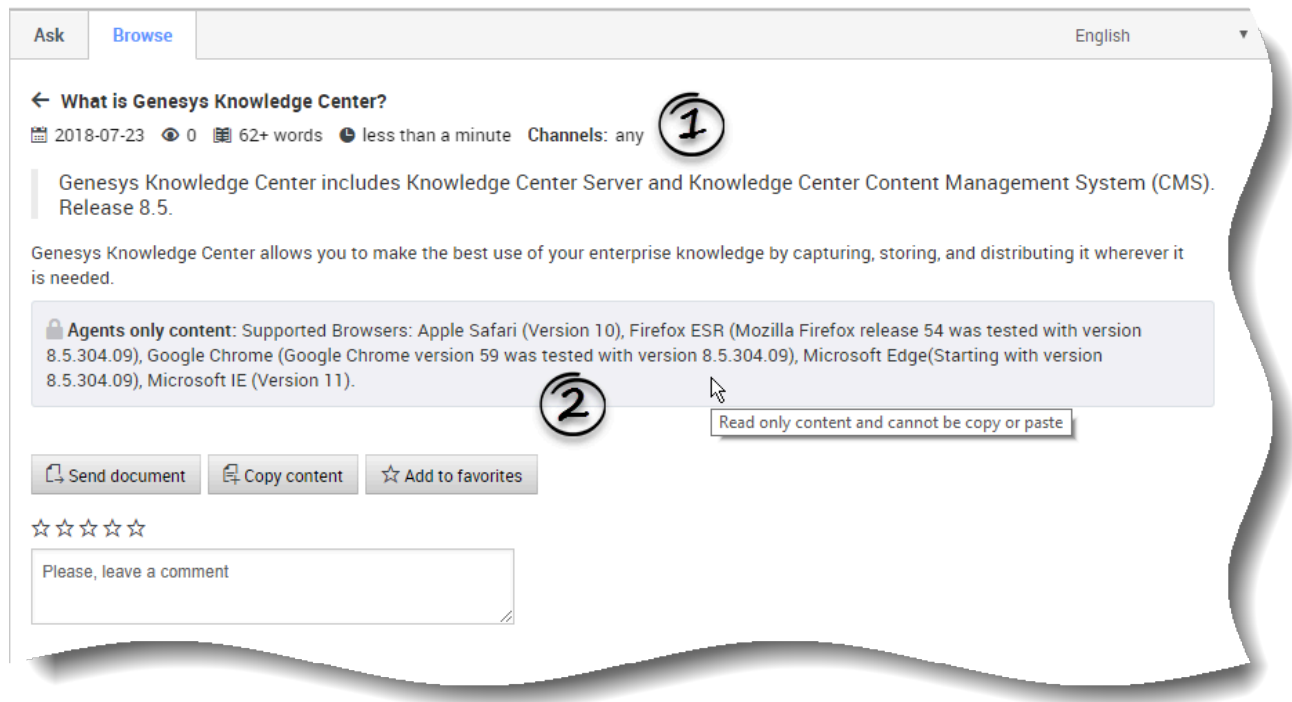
Ask Browse English

← What is Genesys Knowledge Center?

2018-07-23 0 62+ words less than a minute Channels: any

1

Genesys Knowledge Center includes Knowledge Center Server and Knowledge Center Content Management System (CMS). Release 8.5.

Genesys Knowledge Center allows you to make the best use of your enterprise knowledge by capturing, storing, and distributing it wherever it is needed.

Agents only content: Supported Browsers: Apple Safari (Version 10), Firefox ESR (Mozilla Firefox release 54 was tested with version 8.5.304.09), Google Chrome (Google Chrome version 59 was tested with version 8.5.304.09), Microsoft Edge(Starting with version 8.5.304.09), Microsoft IE (Version 11).

2

Read only content and cannot be copy or paste

Send document Copy content Add to favorites

☆☆☆☆☆

Please, leave a comment